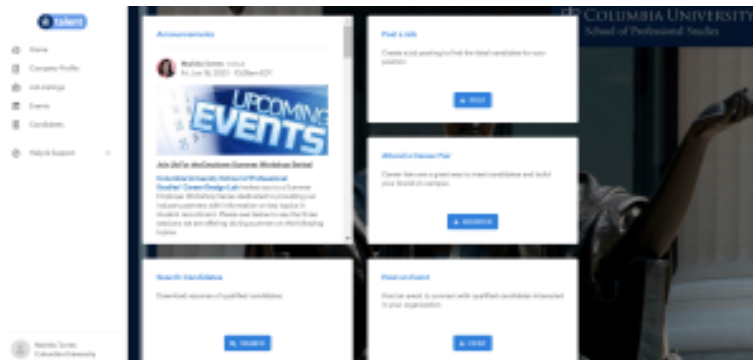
talent

Home
Company Profile
Job Listings
Events
Candidates
Help & Support

COLUMBIA UNIVERSITY
School of Professional Studies

Announcements

Fri, Jun 16, 2023 · 10:28am EDT

UPCOMING EVENTS

Join SPS for the Employer Summer Workshop Series!

Columbia University School of Professional Studies' Career Design Lab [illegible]

Post a Job
Create a job posting to find the ideal candidates for your position.
POST

Attend a Career Fair
Career fairs are a great way to meet candidates and build your brand on campus.
SEARCH

Search Candidates
Download resumes of qualified candidates.
SEARCH

Post an Event
Host an event to connect with qualified candidates interested in your organization.
POST

Columbia University